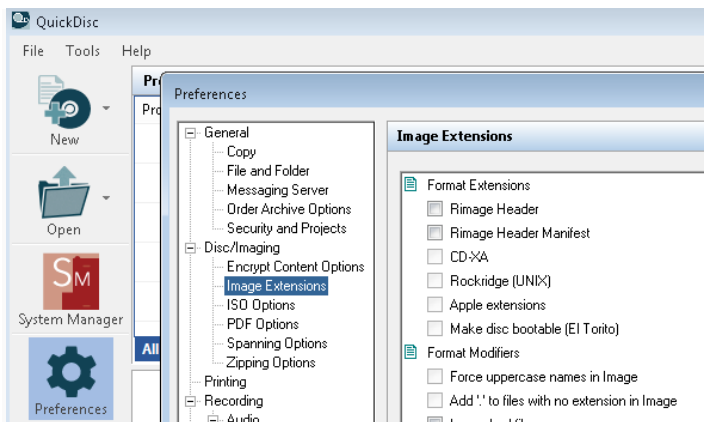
QuickDisc

File Tools Help

New

Open

SM

System Manager

Preferences

Pr

Pro

All

Preferences

General
Copy
File and Folder
Messaging Server
Order Archive Options
Security and Projects
Disc/Imaging
Encrypt Content Options
Image Extensions
ISO Options
PDF Options
Spanning Options
Zipping Options
Printing
Recording
Audio

Image Extensions

Format Extensions
Rimage Header
Rimage Header Manifest
CD-XA
Rockridge (UNIX)
Apple extensions
Make disc bootable (El Torito)
Format Modifiers
Force uppercase names in Image
Add '.' to files with no extension in Image
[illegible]